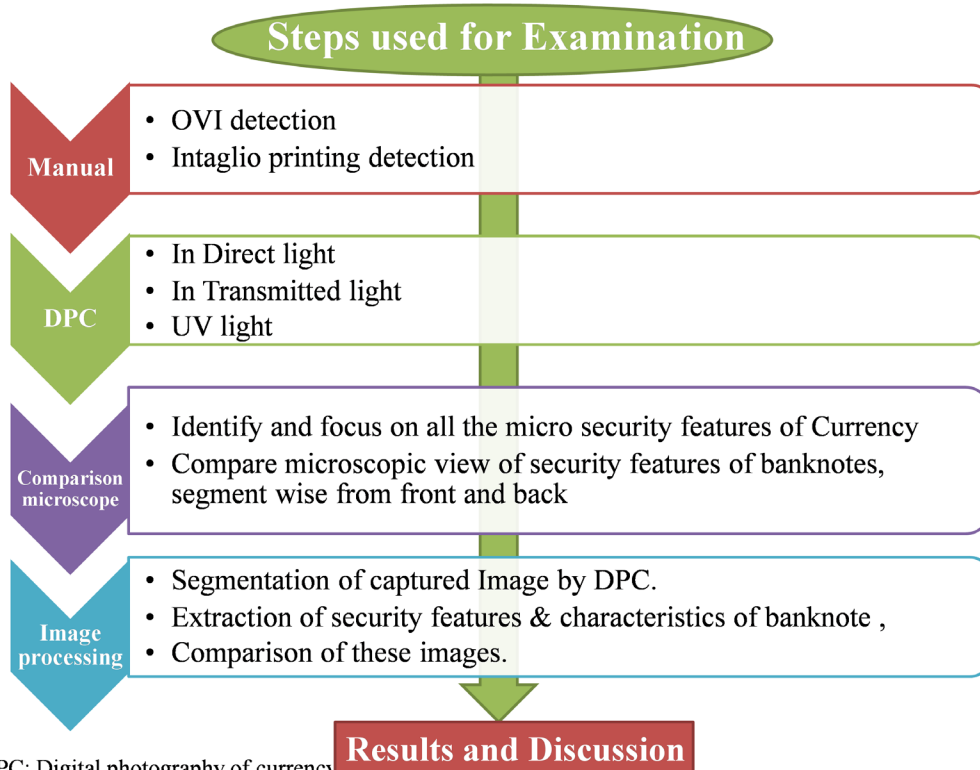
Steps used for Examination

Manual

• OVI detection
• Intaglio printing detection

DPC

• In Direct light
• In Transmitted light
• UV light

Comparison microscope

• Identify and focus on all the micro security features of Currency
• Compare microscopic view of security features of banknotes, segment wise from front and back

Image processing

• Segmentation of captured Image by DPC.
• Extraction of security features & characteristics of banknote ,
• Comparison of these images.

Results and Discussion

PC: Digital photography of currency